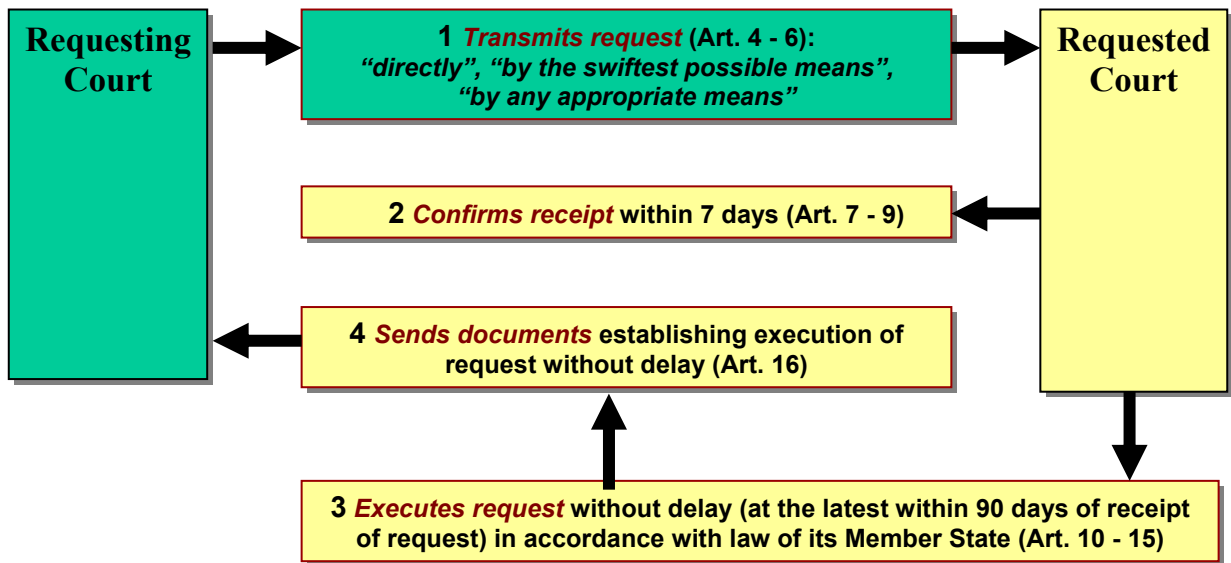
Requesting Court

1 Transmits request (Art. 4 - 6): "directly", "by the swiftest possible means", "by any appropriate means"

Requested Court

2 Confirms receipt within 7 days (Art. 7 - 9)

4 Sends documents establishing execution of request without delay (Art. 16)

3 Executes request without delay (at the latest within 90 days of receipt of request) in accordance with law of its Member State (Art. 10 - 15)